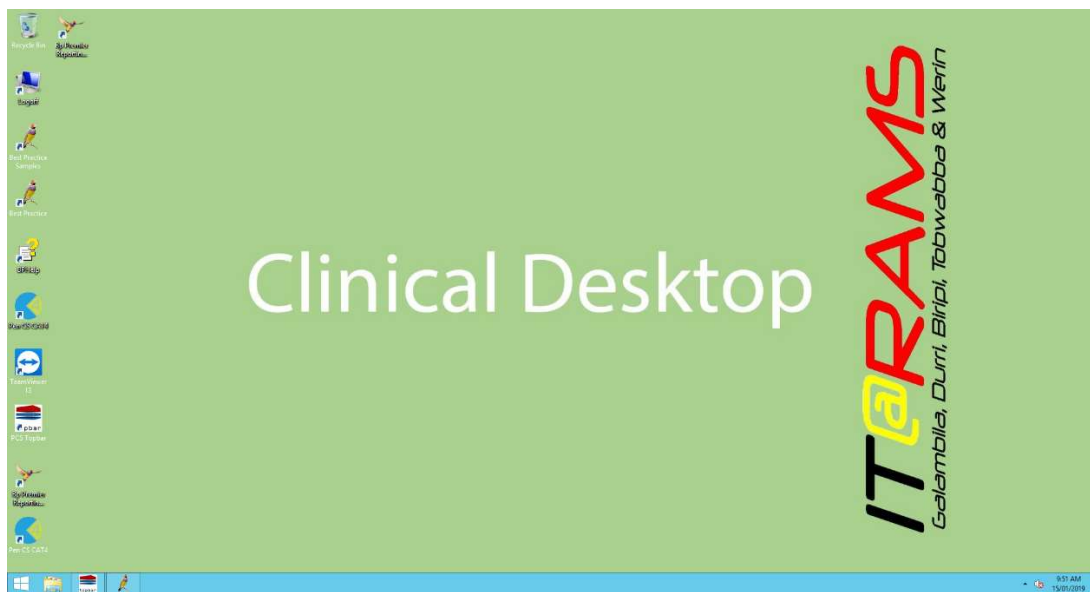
Recycle Bin

Bp Premier Reporting...

Logoff

Best Practice Samples

Best Practice

BP Help

Pen CS CAT4

TeamViewer 12

PCS Topbar

Bp Premier Reporting...

Pen CS CAT4

Clinical Desktop

IT@RAMS

Galambila, Durri, Biripi, Tobwabba & Werin

9:51 AM
15/01/2019